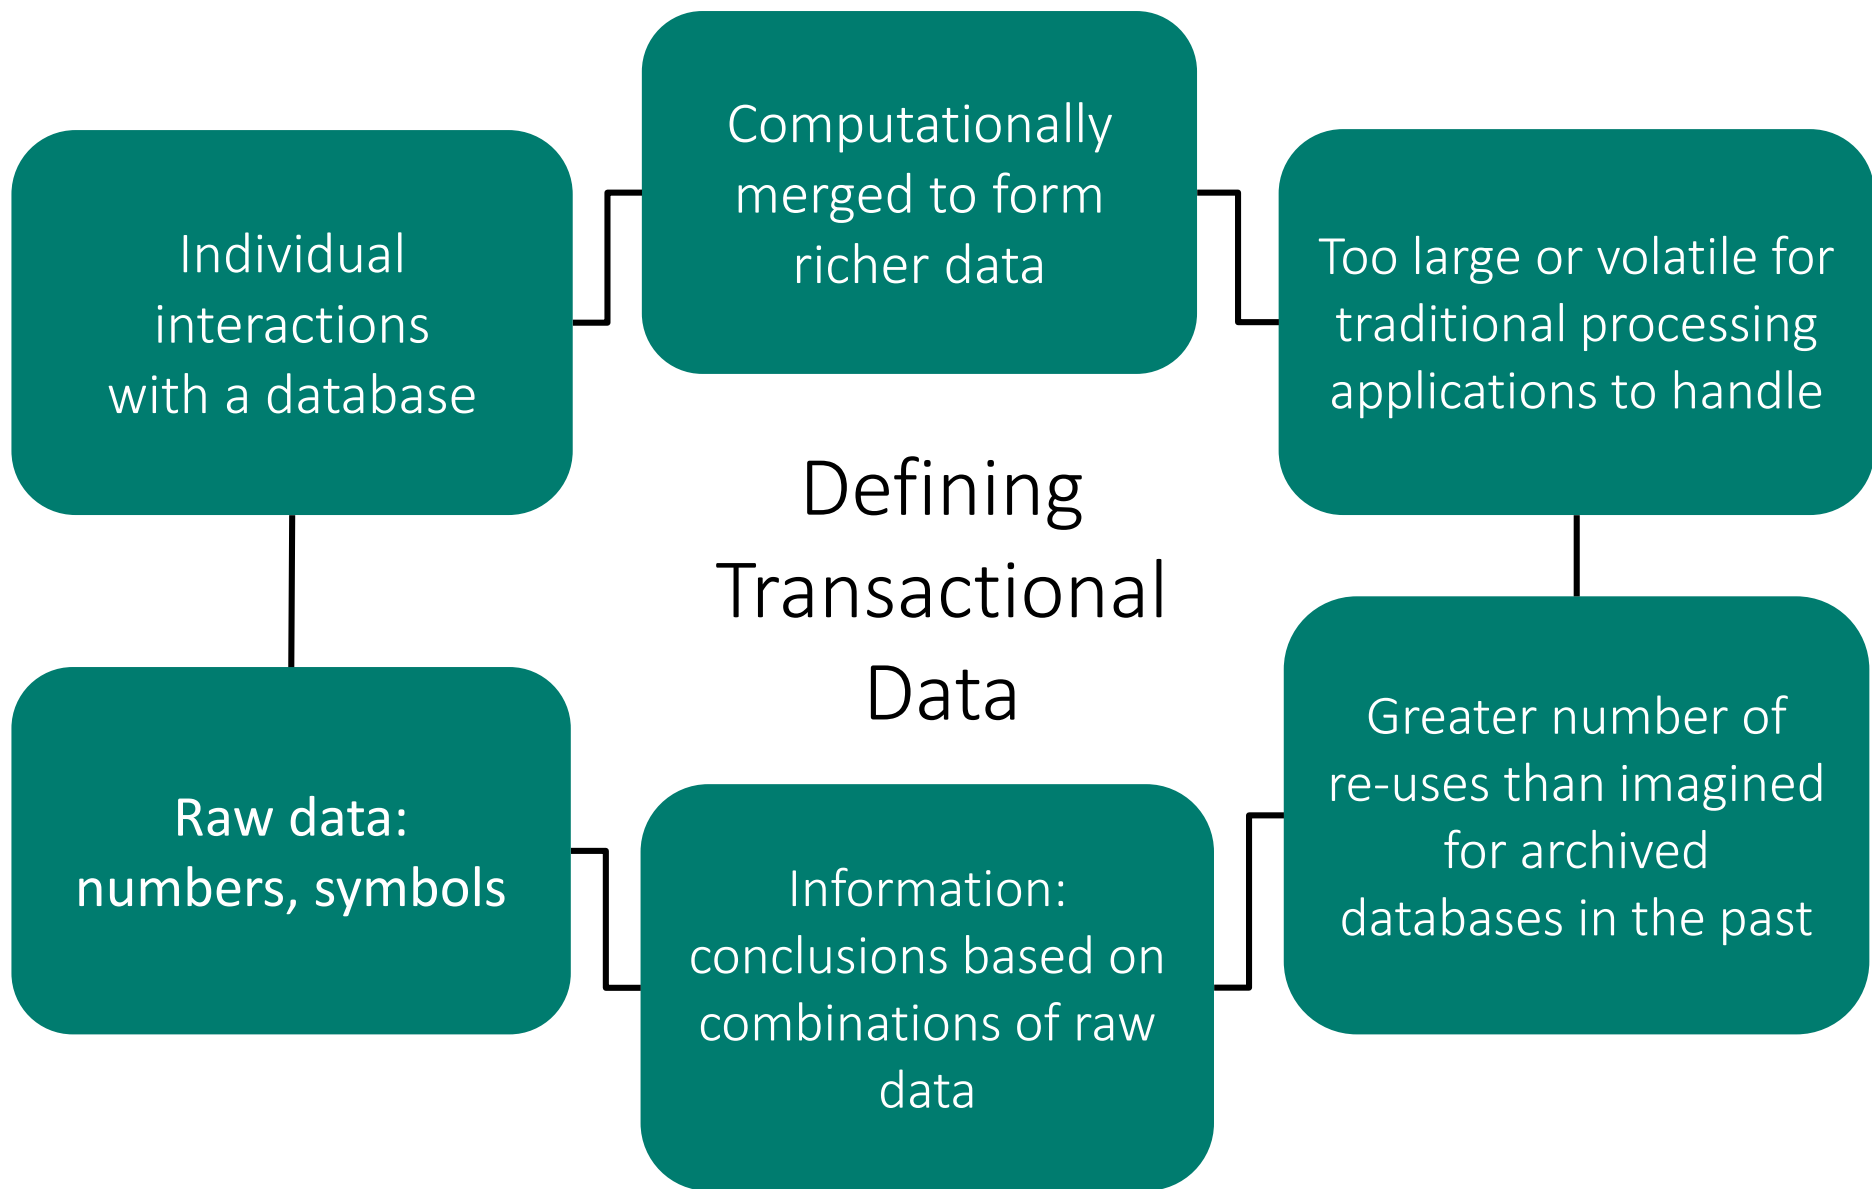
Defining Transactional Data

Individual interactions with a database

Computationally merged to form richer data

Too large or volatile for traditional processing applications to handle

Greater number of re-uses than imagined for archived databases in the past

Information: conclusions based on combinations of raw data

Raw data: numbers, symbols